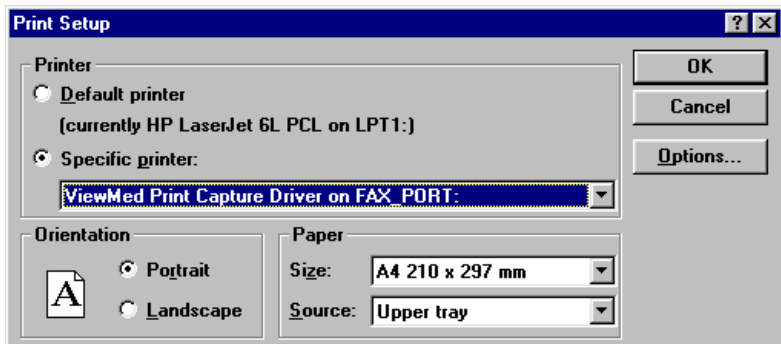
Print Setup

?
X

Printer

Default printer

(currently HP LaserJet 6L PCL on LPT1:)

Specific printer:

ViewMed Print Capture Driver on FAX_PORT:

OK

Cancel

Options...

Orientation

A

Portrait

Landscape

Paper

Size: A4 210 x 297 mm

Source: Upper tray